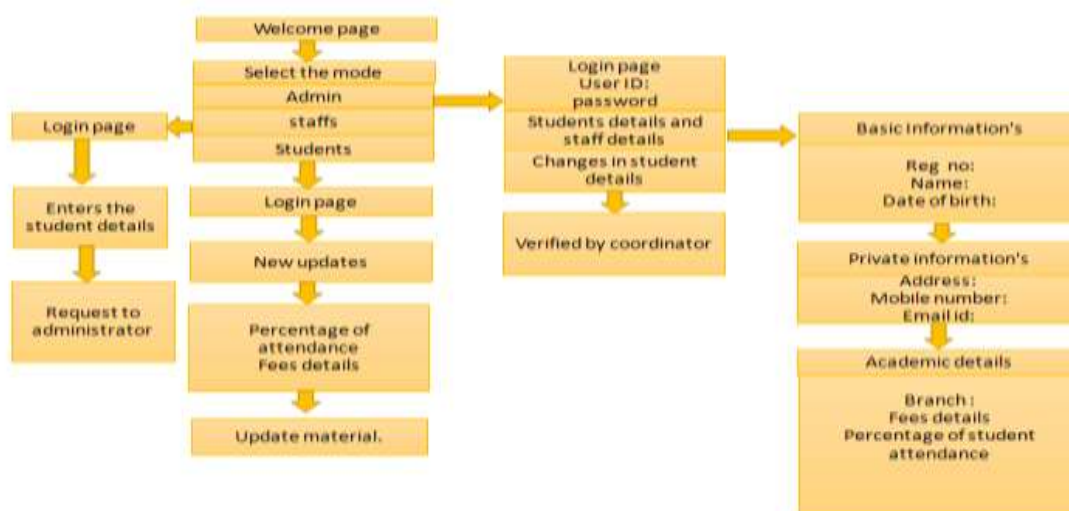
Welcome page

Select the mode

Admin

staffs

Students

Login page

Enters the student details

Request to administrator

Login page

New updates

Percentage of attendance
Fees details

Update material.

Login page
User ID:
password

Students details and staff details

Changes in student details

Verified by coordinator

Basic Information's

Reg no:
Name:
Date of birth:

Private information's

Address:
Mobile number:
Email id:

Academic details

Branch:
Fees details
Percentage of student attendance